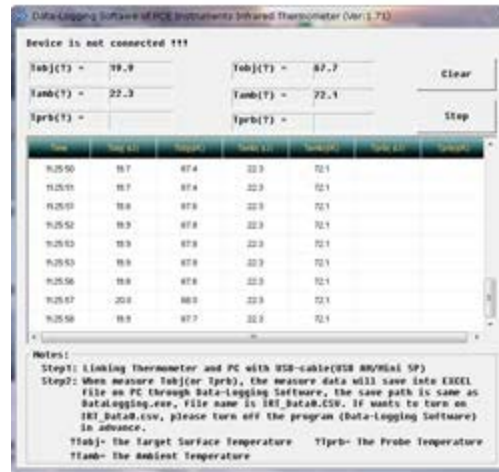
Data-Logging Software of PCE Instruments Infrared Thermometer (Ver:1.73)

Device is not connected !!!

Tobj(T) = 19.8

Tamb(T) = 22.3

Tprb(T) =

Tobj(T) = 67.7

Tamb(T) = 72.1

Tprb(T) =

Clear

Stop

| Time | Tobj(C) | Tobj(F) | Tamb(C) | Tamb(F) | Tprb(C) | Tprb(F) |
|---|---|---|---|---|---|---|
| 11:25:50 | 19.7 | 67.4 | 22.3 | 72.1 | | |
| 11:25:51 | 19.7 | 67.4 | 22.3 | 72.1 | | |
| 11:25:51 | 19.8 | 67.6 | 22.3 | 72.1 | | |
| 11:25:52 | 19.8 | 67.6 | 22.3 | 72.1 | | |
| 11:25:53 | 19.9 | 67.8 | 22.3 | 72.1 | | |
| 11:25:53 | 19.9 | 67.8 | 22.3 | 72.1 | | |
| 11:25:56 | 19.8 | 67.6 | 22.3 | 72.1 | | |
| 11:25:57 | 20.0 | 68.0 | 22.3 | 72.1 | | |
| 11:25:58 | 19.8 | 67.7 | 22.3 | 72.1 | | |

Notes:
Step1: Linking Thermometer and PC with USB-cable(USB AM/Mini 5P)
Step2: When measure Tobj(or Tprb), the measure data will save into EXCEL file on PC through Data-Logging Software, the save path is same as DataLogging.exe, file name is IRT_DataR.CSV. If wants to turn on IRT_DataR.csv, please turn off the program (Data-Logging Software) in advance.
Tobj- The Target Surface Temperature   Tprb- The Probe Temperature
Tamb- The Ambient Temperature